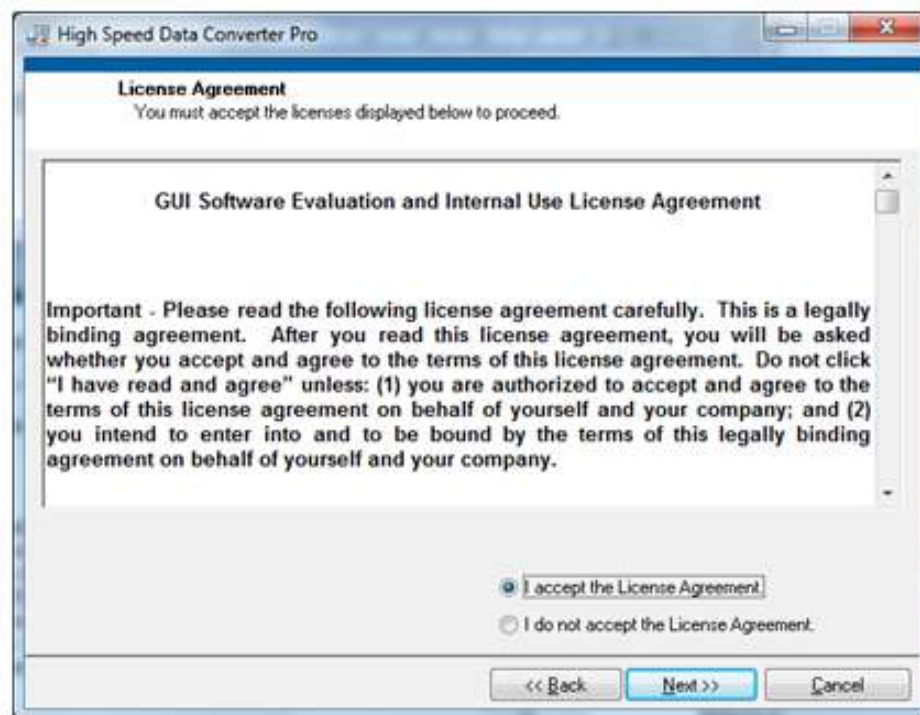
High Speed Data Converter Pro

License Agreement
You must accept the licenses displayed below to proceed.

GUI Software Evaluation and Internal Use License Agreement

Important - Please read the following license agreement carefully. This is a legally binding agreement. After you read this license agreement, you will be asked whether you accept and agree to the terms of this license agreement. Do not click "I have read and agree" unless: (1) you are authorized to accept and agree to the terms of this license agreement on behalf of yourself and your company; and (2) you intend to enter into and to be bound by the terms of this legally binding agreement on behalf of yourself and your company.

I accept the License Agreement

I do not accept the License Agreement.

<< Back
Next >>
Cancel